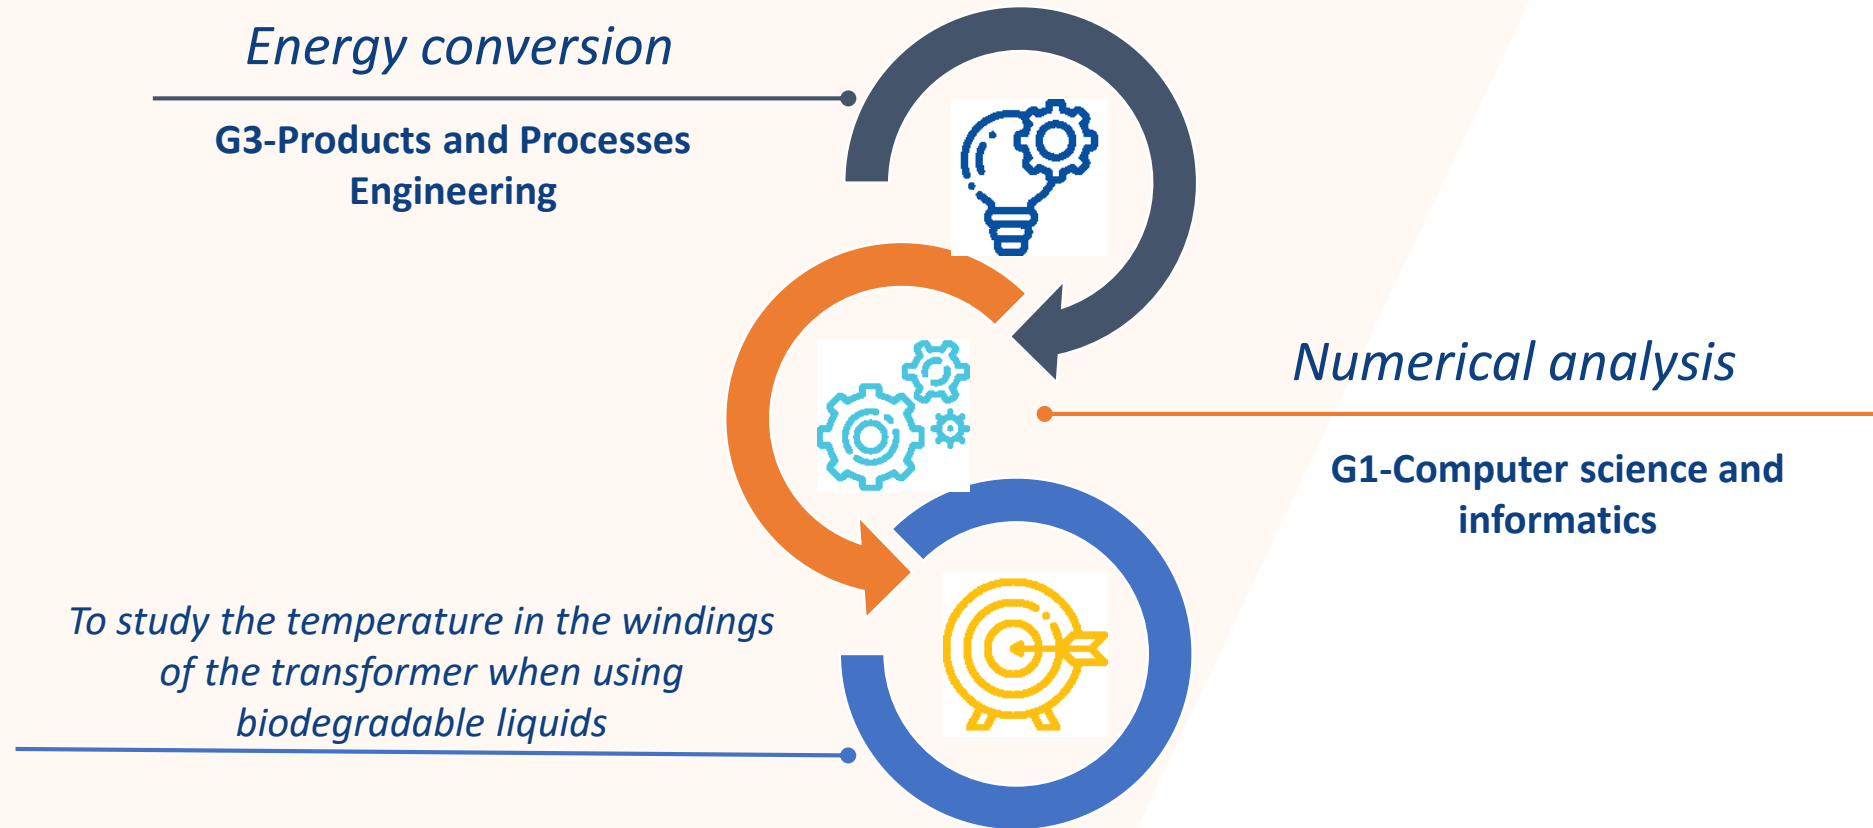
Energy conversion

G3-Products and Processes Engineering

Numerical analysis

G1-Computer science and informatics

To study the temperature in the windings of the transformer when using biodegradable liquids